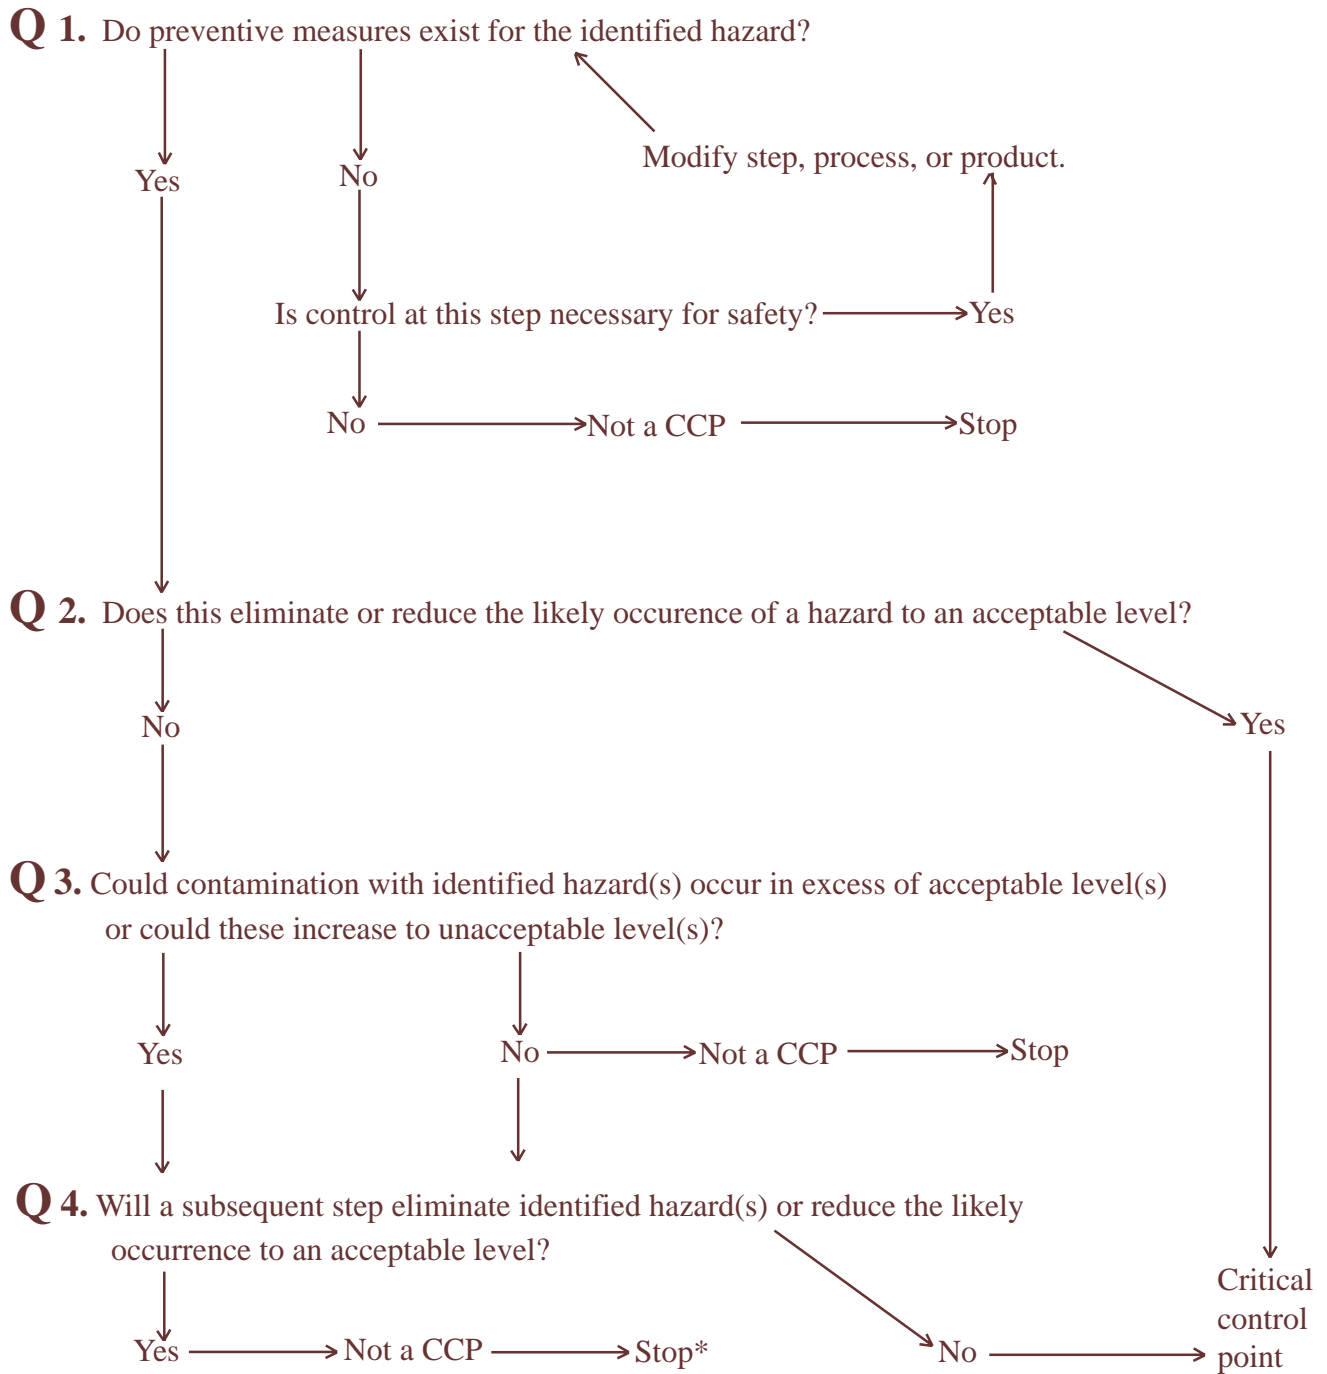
Q 1. Do preventive measures exist for the identified hazard?

Yes

No

Modify step, process, or product.

Is control at this step necessary for safety?

Yes

No

Not a CCP

Stop

Q 2. Does this eliminate or reduce the likely occurence of a hazard to an acceptable level?

No

Yes

Q 3. Could contamination with identified hazard(s) occur in excess of acceptable level(s) or could these increase to unacceptable level(s)?

Yes

No

Not a CCP

Stop

Q 4. Will a subsequent step eliminate identified hazard(s) or reduce the likely occurrence to an acceptable level?

Yes

Not a CCP

Stop*

No

Critical control point